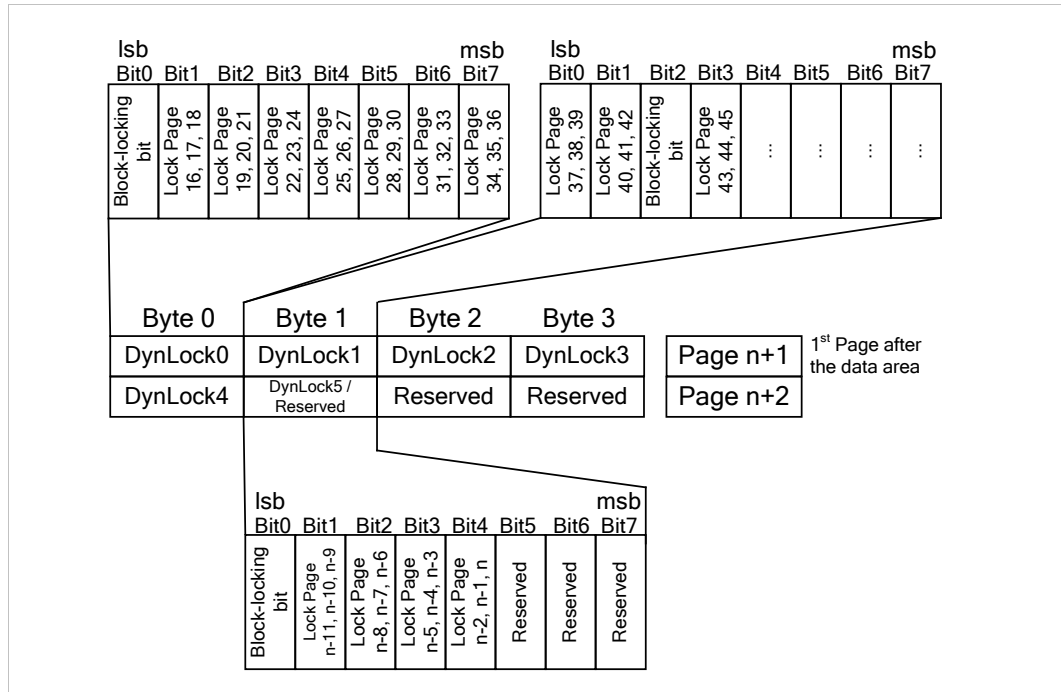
lsb msb

| Bit0 | Bit1 | Bit2 | Bit3 | Bit4 | Bit5 | Bit6 | Bit7 |
|---|---|---|---|---|---|---|---|
| Block-locking bit | Lock Page 16, 17, 18 | Lock Page 19, 20, 21 | Lock Page 22, 23, 24 | Lock Page 25, 26, 27 | Lock Page 28, 29, 30 | Lock Page 31, 32, 33 | Lock Page 34, 35, 36 |

lsb msb

| Bit0 | Bit1 | Bit2 | Bit3 | Bit4 | Bit5 | Bit6 | Bit7 |
|---|---|---|---|---|---|---|---|
| Lock Page 37, 38, 39 | Lock Page 40, 41, 42 | Block-locking bit | Lock Page 43, 44, 45 | ... | ... | ... | ... |

| Byte 0 | Byte 1 | Byte 2 | Byte 3 |
|---|---|---|---|
| DynLock0 | DynLock1 | DynLock2 | DynLock3 |
| DynLock4 | DynLock5 / Reserved | Reserved | Reserved |

Page n+1 $1^{st}$ Page after the data area

Page n+2

lsb msb

| Bit0 | Bit1 | Bit2 | Bit3 | Bit4 | Bit5 | Bit6 | Bit7 |
|---|---|---|---|---|---|---|---|
| Block-locking bit | Lock Page n-11, n-10, n-9 | Lock Page n-8, n-7, n-6 | Lock Page n-5, n-4, n-3 | Lock Page n-2, n-1, n | Reserved | Reserved | Reserved |